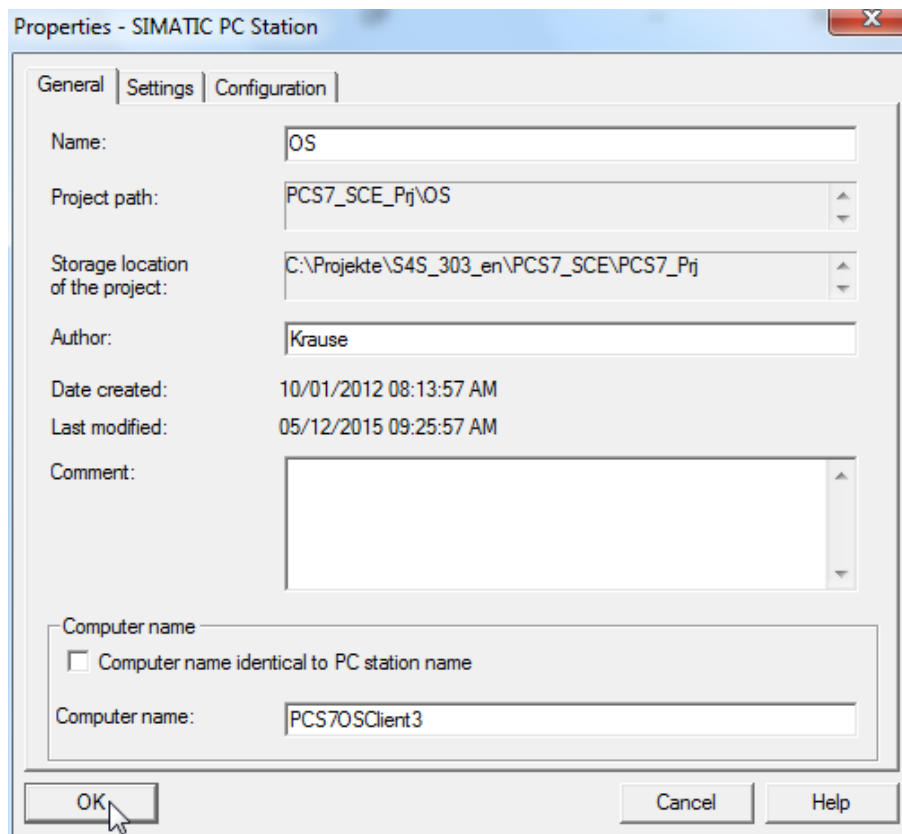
Properties - SIMATIC PC Station

General | Settings | Configuration

Name: OS

Project path: PCS7_SCE_Prj\OS

Storage location of the project: C:\Projekte\S4S_303_en\PCS7_SCE\PCS7_Prj

Author: Krause

Date created: 10/01/2012 08:13:57 AM

Last modified: 05/12/2015 09:25:57 AM

Comment:

Computer name

Computer name identical to PC station name

Computer name: PCS7OSClient3

OK

Cancel

Help